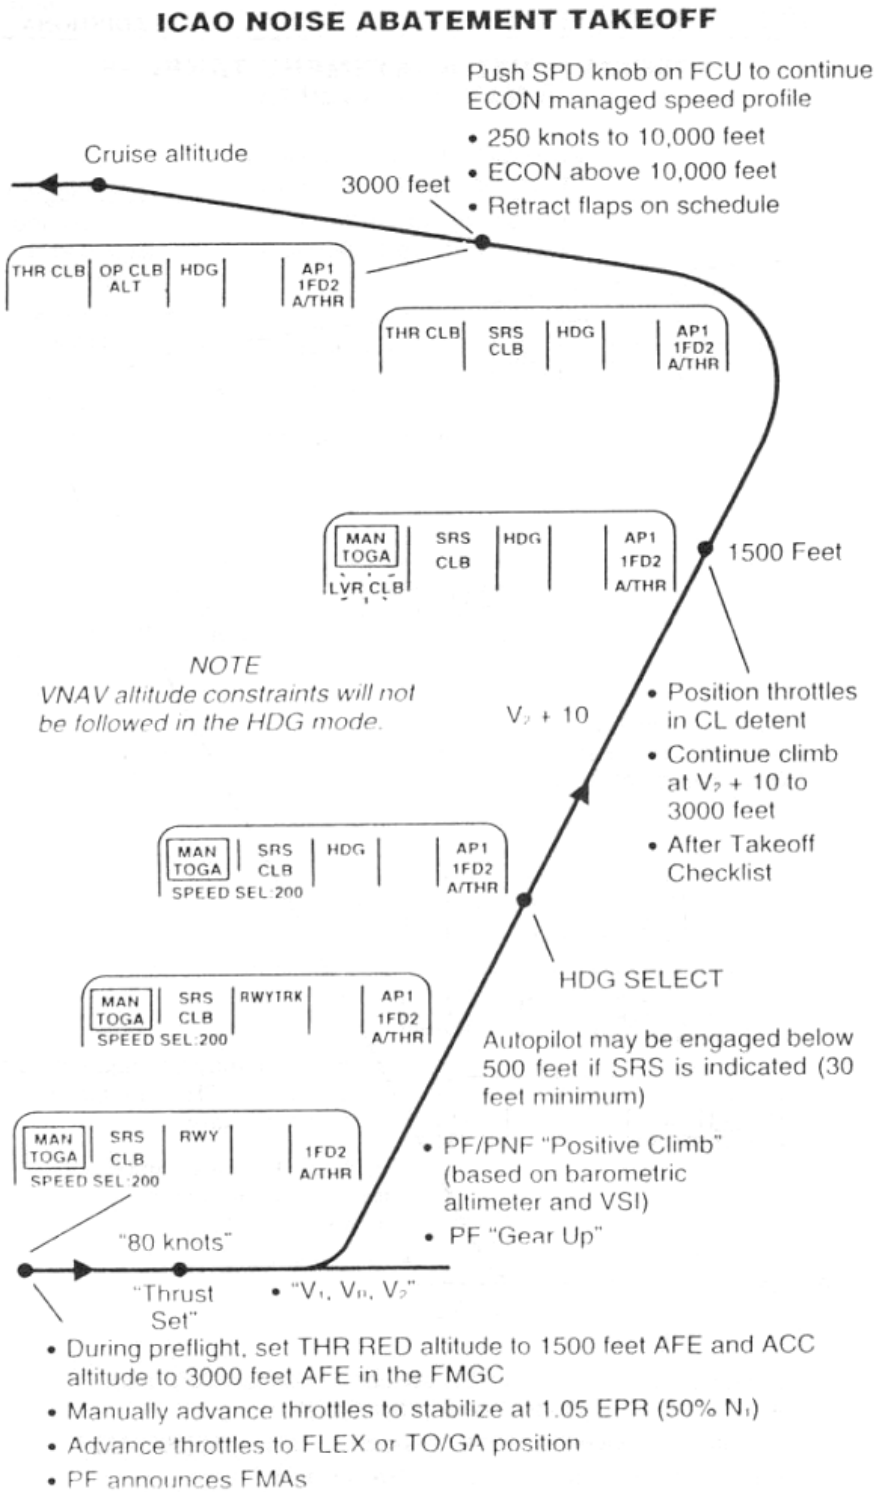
ICAO NOISE ABATEMENT TAKEOFF

Push SPD knob on FCU to continue ECON managed speed profile
• 250 knots to 10,000 feet
• ECON above 10,000 feet
• Retract flaps on schedule

Cruise altitude

3000 feet

| THR CLB | OP CLB ALT | HDG | | AP1 1FD2 A/THR |
|---|---|---|---|---|

| THR CLB | SRS CLB | HDG | | AP1 1FD2 A/THR |
|---|---|---|---|---|

| MAN TOGA LVR CLB | SRS CLB | HDG | | AP1 1FD2 A/THR |
|---|---|---|---|---|

1500 Feet

NOTE
VNAV altitude constraints will not be followed in the HDG mode.

$V_2 + 10$

• Position throttles in CL detent
• Continue climb at $V_2 + 10$ to 3000 feet
• After Takeoff Checklist

| MAN TOGA SPEED SEL:200 | SRS CLB | HDG | | AP1 1FD2 A/THR |
|---|---|---|---|---|

HDG SELECT

| MAN TOGA SPEED SEL:200 | SRS CLB | RWYTRK | | AP1 1FD2 A/THR |
|---|---|---|---|---|

Autopilot may be engaged below 500 feet if SRS is indicated (30 feet minimum)

| MAN TOGA SPEED SEL:200 | SRS CLB | RWY | | 1FD2 A/THR |
|---|---|---|---|---|

• PF/PNF "Positive Climb" (based on barometric altimeter and VSI)
• PF "Gear Up"

"80 knots"

"Thrust Set"

• "$V_1$, $V_R$, $V_2$"

• During preflight, set THR RED altitude to 1500 feet AFE and ACC altitude to 3000 feet AFE in the FMGC
• Manually advance throttles to stabilize at 1.05 EPR (50% $N_1$)
• Advance throttles to FLEX or TO/GA position
• PF announces FMAs